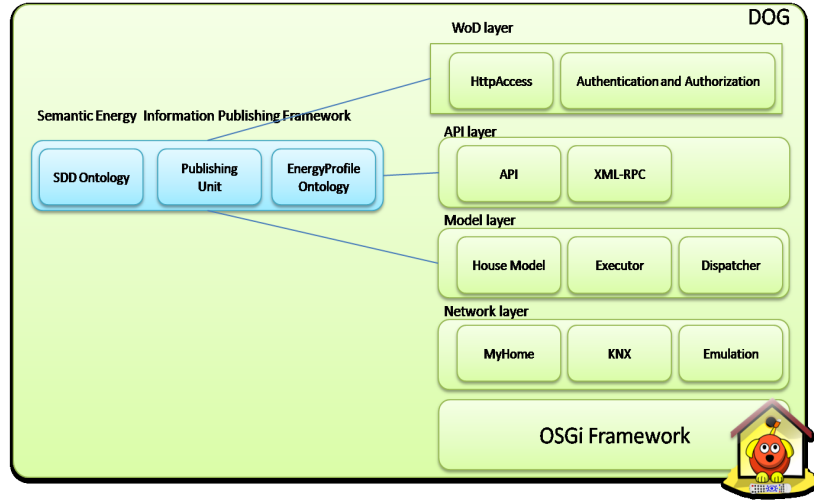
DOG

WoD layer

HttpAccess

Authentication and Authorization

Semantic Energy Information Publishing Framework

SDD Ontology

Publishing Unit

EnergyProfile Ontology

API layer

API

XML-RPC

Model layer

House Model

Executor

Dispatcher

Network layer

MyHome

KNX

Emulation

OSGi Framework

DOG